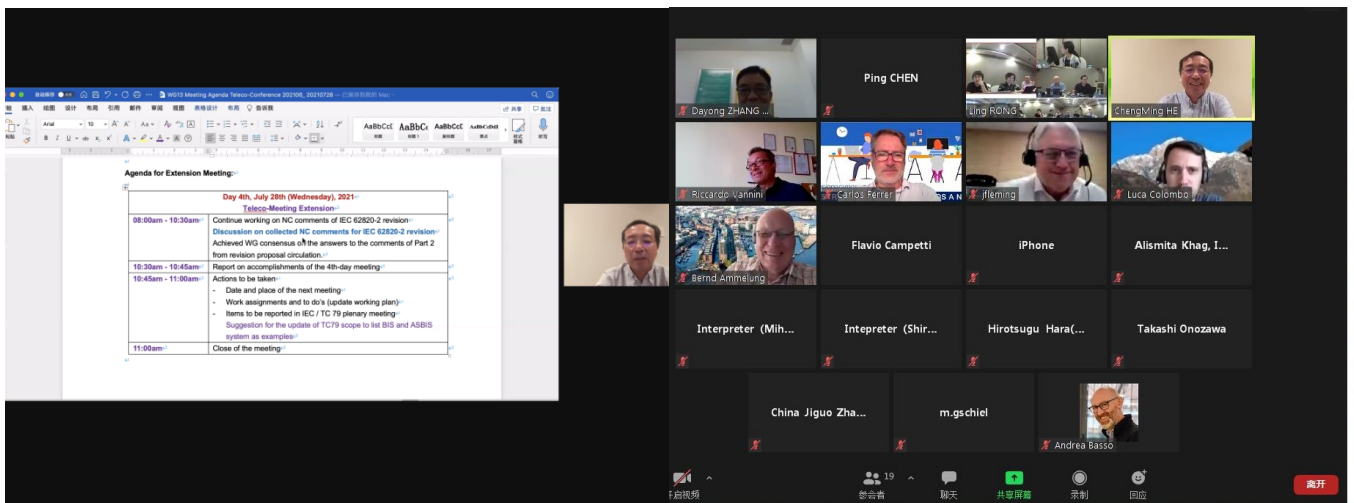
WG13 Meeting Agenda Teleco-Conference 202106_20210728

插入 绘图 设计 布局 引用 邮件 审阅 视图 表格设计 布局 告诉我

共享 批注

Arial 10

AaBbCcDd AaBbCc AaBbCcE AaBbCcDdE

Agenda for Extension Meeting:

| Day 4th, July 28th (Wednesday), 2021 Teleco-Meeting Extension | |
|---|---|
| 08:00am - 10:30am | Continue working on NC comments of IEC 62820-2 revision<br>Discussion on collected NC comments for IEC 62820-2 revision<br>Achieved WG consensus on the answers to the comments of Part 2 from revision proposal circulation. |
| 10:30am - 10:45am | Report on accomplishments of the 4th-day meeting |
| 10:45am - 11:00am | Actions to be taken:<br>- Date and place of the next meeting<br>- Work assignments and to do's (update working plan)<br>- Items to be reported in IEC / TC 79 plenary meeting<br>Suggestion for the update of TC79 scope to list BIS and ASBIS system as examples |
| 11:00am | Close of the meeting |

Dayong ZHANG ...
Ping CHEN
Ling RONG
ChengMing HE
Riccardo Vannini
Carlos Ferrer
jfleming
Luca Colombo
Bernd Ammelung
Flavio Campetti
iPhone
Alismita Khag, I...
Interpreter (Mih...
Intepreter (Shir...
Hirotsugu Hara(...
Takashi Onozawa
China Jiguo Zha...
m.gschiel
Andrea Basso

开启视频
19 参会者
聊天
共享屏幕
录制
回应
离开